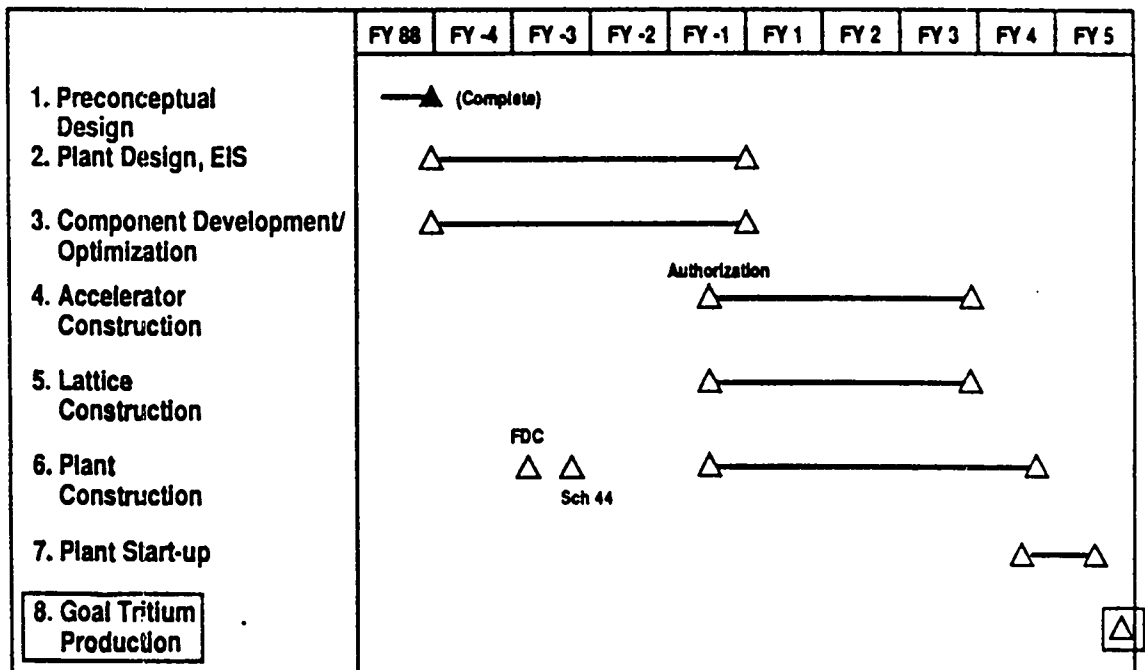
| | FY 88 | FY -4 | FY -3 | FY -2 | FY -1 | FY 1 | FY 2 | FY 3 | FY 4 | FY 5 |
|---|---|---|---|---|---|---|---|---|---|---|

1. Preconceptual Design (Complete)

2. Plant Design, EIS

3. Component Development/ Optimization

Authorization

4. Accelerator Construction

5. Lattice Construction

FDC

6. Plant Construction

Sch 44

7. Plant Start-up

8. Goal Tritium Production